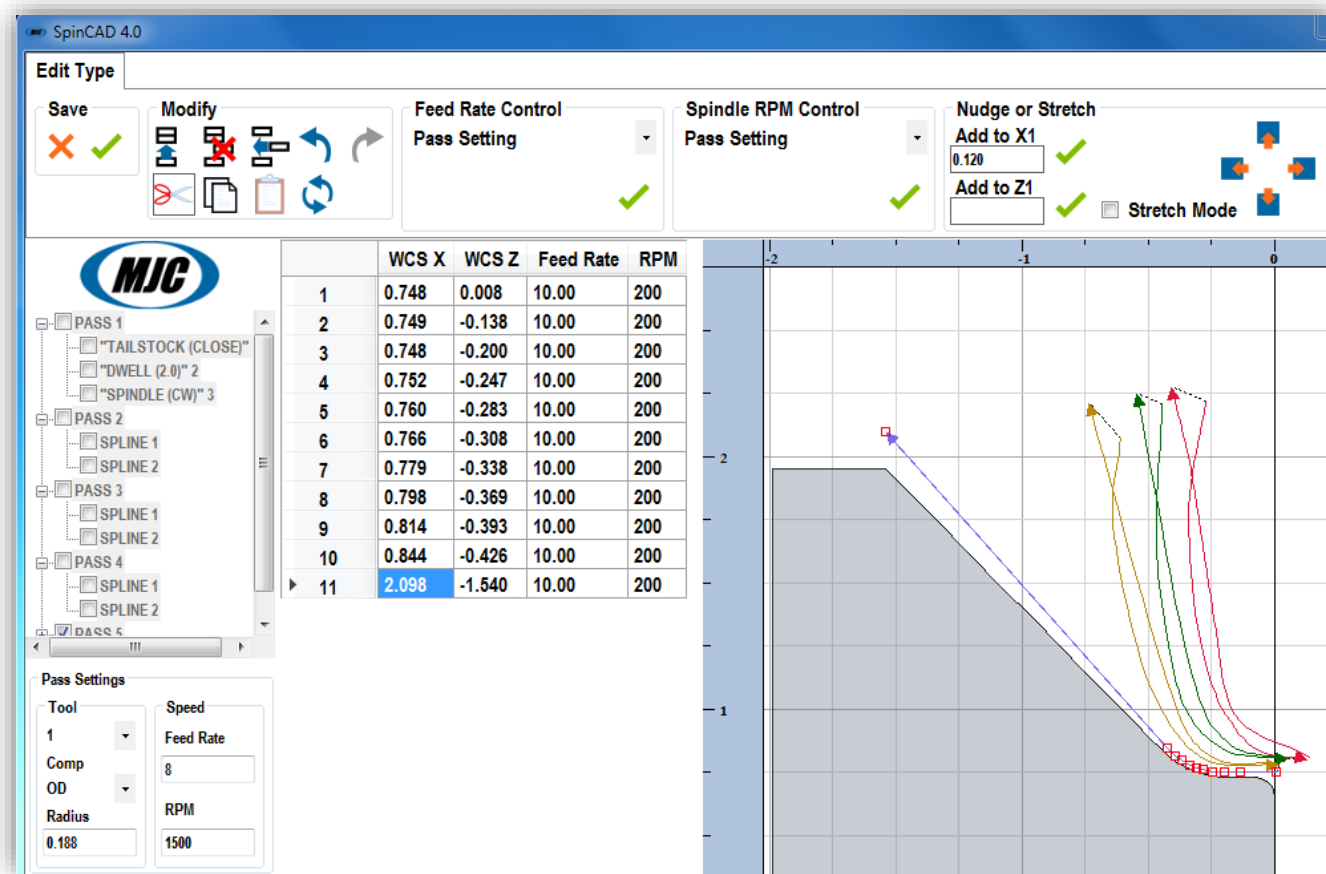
SpinCAD 4.0

Edit Type

Save

Modify

Feed Rate Control
Pass Setting

Spindle RPM Control
Pass Setting

Nudge or Stretch
Add to X1
0.120
Add to Z1

Stretch Mode

MJC

PASS 1
"TAILSTOCK (CLOSE)"
"DWELL (2.0)" 2
"SPINDLE (CW)" 3
PASS 2
SPLINE 1
SPLINE 2
PASS 3
SPLINE 1
SPLINE 2
PASS 4
SPLINE 1
SPLINE 2
PASS 5

| | WCS X | WCS Z | Feed Rate | RPM |
|---|---|---|---|---|
| 1 | 0.748 | 0.008 | 10.00 | 200 |
| 2 | 0.749 | -0.138 | 10.00 | 200 |
| 3 | 0.748 | -0.200 | 10.00 | 200 |
| 4 | 0.752 | -0.247 | 10.00 | 200 |
| 5 | 0.760 | -0.283 | 10.00 | 200 |
| 6 | 0.766 | -0.308 | 10.00 | 200 |
| 7 | 0.779 | -0.338 | 10.00 | 200 |
| 8 | 0.798 | -0.369 | 10.00 | 200 |
| 9 | 0.814 | -0.393 | 10.00 | 200 |
| 10 | 0.844 | -0.426 | 10.00 | 200 |
| 11 | 2.098 | -1.540 | 10.00 | 200 |

-2
-1
0
2
1

Pass Settings
Tool
1
Comp
OD
Radius
0.188
Speed
Feed Rate
8
RPM
1500